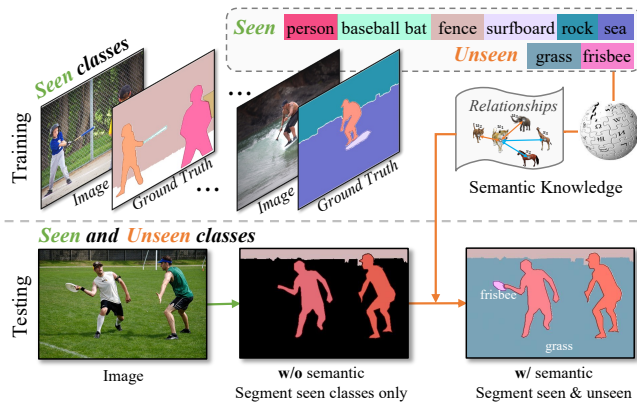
Seen person baseball bat fence surfboard rock sea

Unseen grass frisbee

Seen classes

Training

Image

Ground Truth

...

...

Image

Ground Truth

Relationships

Semantic Knowledge

Seen and Unseen classes

Testing

Image

w/o semantic
Segment seen classes only

frisbee

grass

w/ semantic
Segment seen & unseen